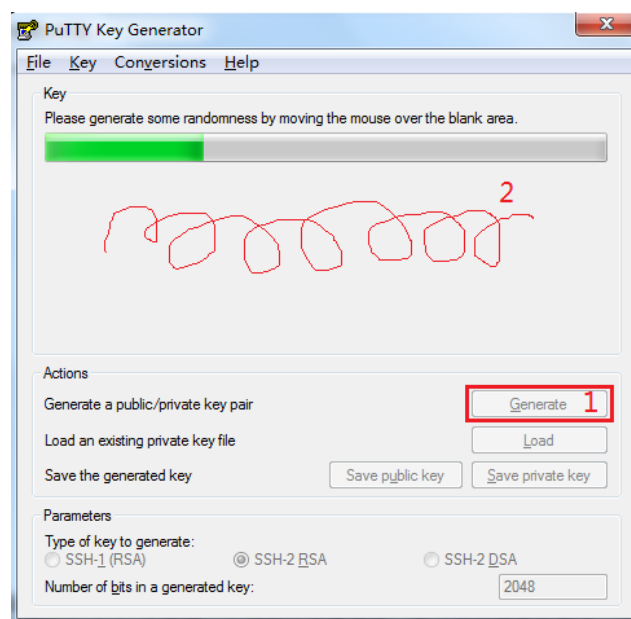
PuTTY Key Generator

File Key Conversions Help

Key
Please generate some randomness by moving the mouse over the blank area.

2

Actions
Generate a public/private key pair
Generate 1
Load an existing private key file
Load
Save the generated key
Save public key
Save private key

Parameters
Type of key to generate:
SSH-1 (RSA) SSH-2 RSA SSH-2 DSA
Number of bits in a generated key: 2048